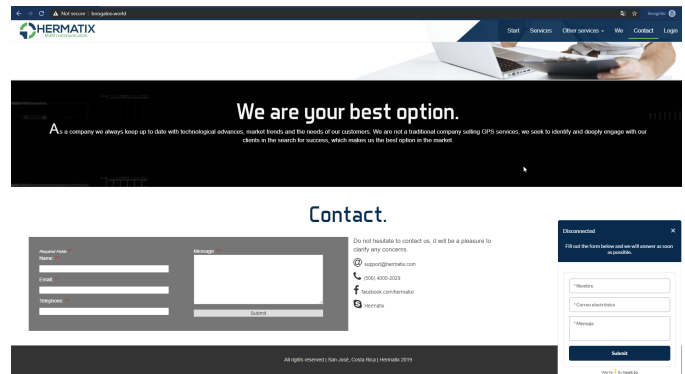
Not secure | bsogalos.world

Incognito

HERMATIX

Start Services Other services We Contact Login

We are your best option.

As a company we always keep up to date with technological advances, market trends and the needs of our customers. We are not a traditional company selling GPS services, we seek to identify and deeply engage with our clients in the search for success, which makes us the best option in the market.

Contact.

Required Fields *

Name: *

E-mail: *

Telephone:

Message:

Submit

Do not hesitate to contact us, it will be a pleasure to clarify any concerns.

support@hermatix.com

(506) 4000-2029

facebook.com/hermatix

Hermatix

All rights reserved | San José, Costa Rica | Hermatix 2019

Disconnected

Fill out the form below and we will answer as soon as possible.

* Nombre

* Correo electrónico

* Mensaje

Submit

We're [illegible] by tawk.to